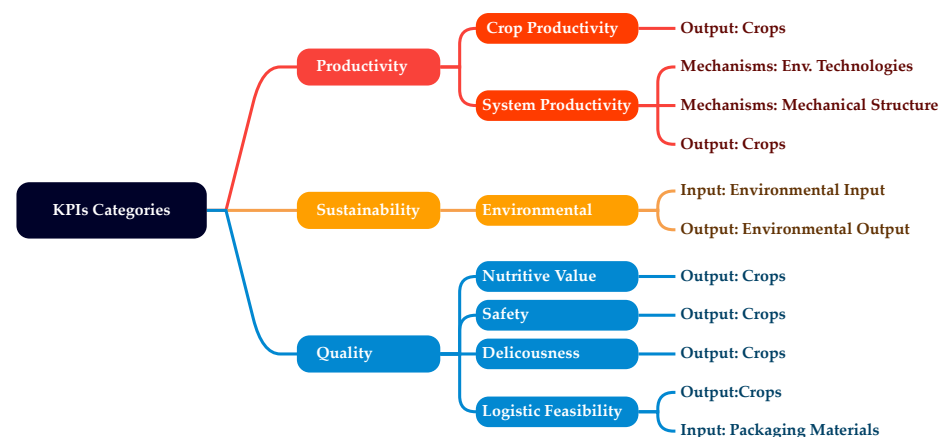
KPIs Categories

Productivity

Crop Productivity

Output: Crops

System Productivity

Mechanisms: Env. Technologies

Mechanisms: Mechanical Structure

Output: Crops

Sustainability

Environmental

Input: Environmental Input

Output: Environmental Output

Quality

Nutritive Value

Output: Crops

Safety

Output: Crops

Delicousness

Output: Crops

Logistic Feasibility

Output:Crops

Input: Packaging Materials